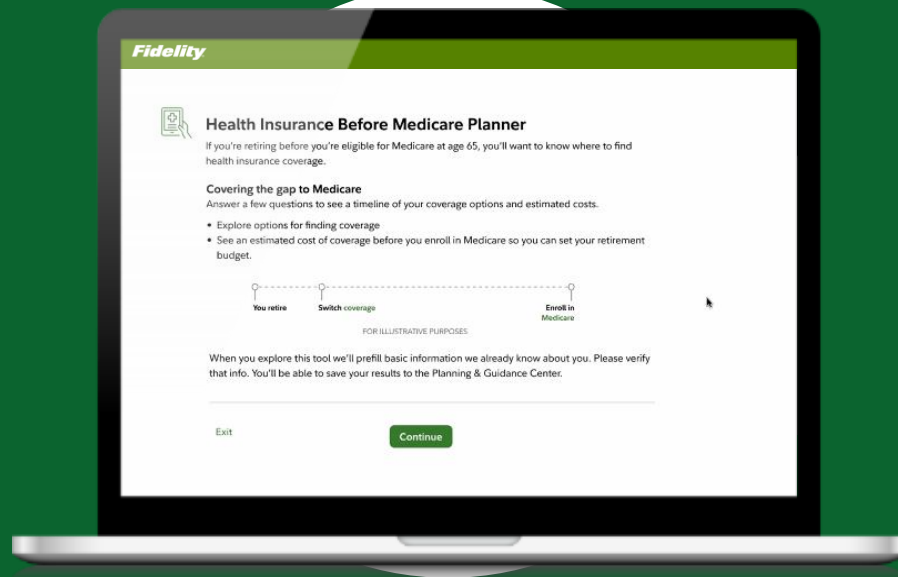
Fidelity

Health Insurance Before Medicare Planner

If you're retiring before you're eligible for Medicare at age 65, you'll want to know where to find health insurance coverage.

Covering the gap to Medicare

Answer a few questions to see a timeline of your coverage options and estimated costs.

• Explore options for finding coverage
• See an estimated cost of coverage before you enroll in Medicare so you can set your retirement budget.

You retire

Switch coverage

Enroll in Medicare

FOR ILLUSTRATIVE PURPOSES

When you explore this tool we'll prefill basic information we already know about you. Please verify that info. You'll be able to save your results to the Planning & Guidance Center.

Exit

Continue